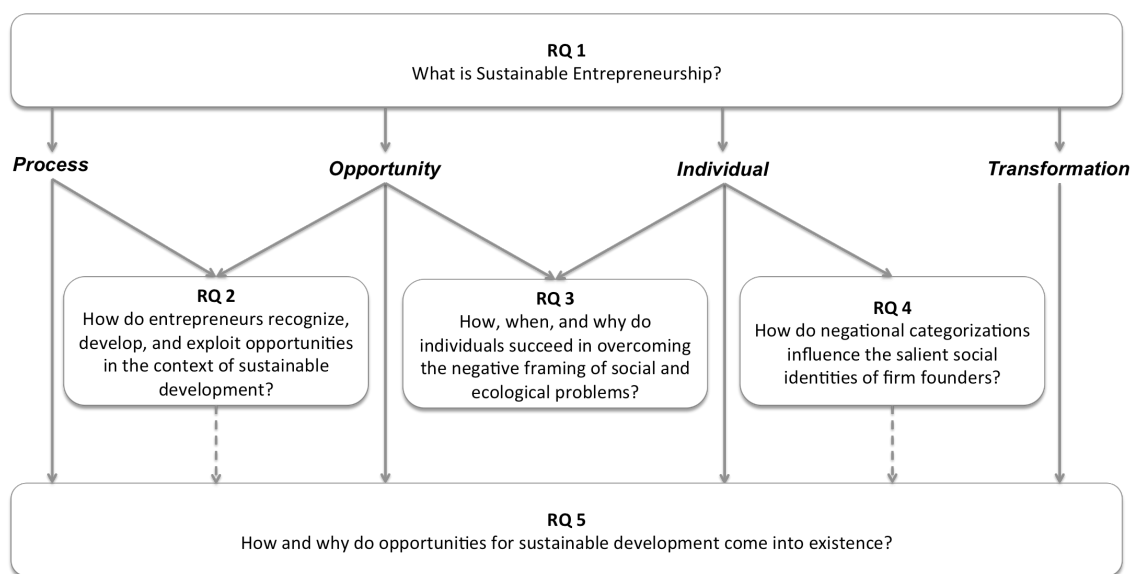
RQ 1
What is Sustainable Entrepreneurship?

Process

Opportunity

Individual

Transformation

RQ 2
How do entrepreneurs recognize, develop, and exploit opportunities in the context of sustainable development?

RQ 3
How, when, and why do individuals succeed in overcoming the negative framing of social and ecological problems?

RQ 4
How do negational categorizations influence the salient social identities of firm founders?

RQ 5
How and why do opportunities for sustainable development come into existence?